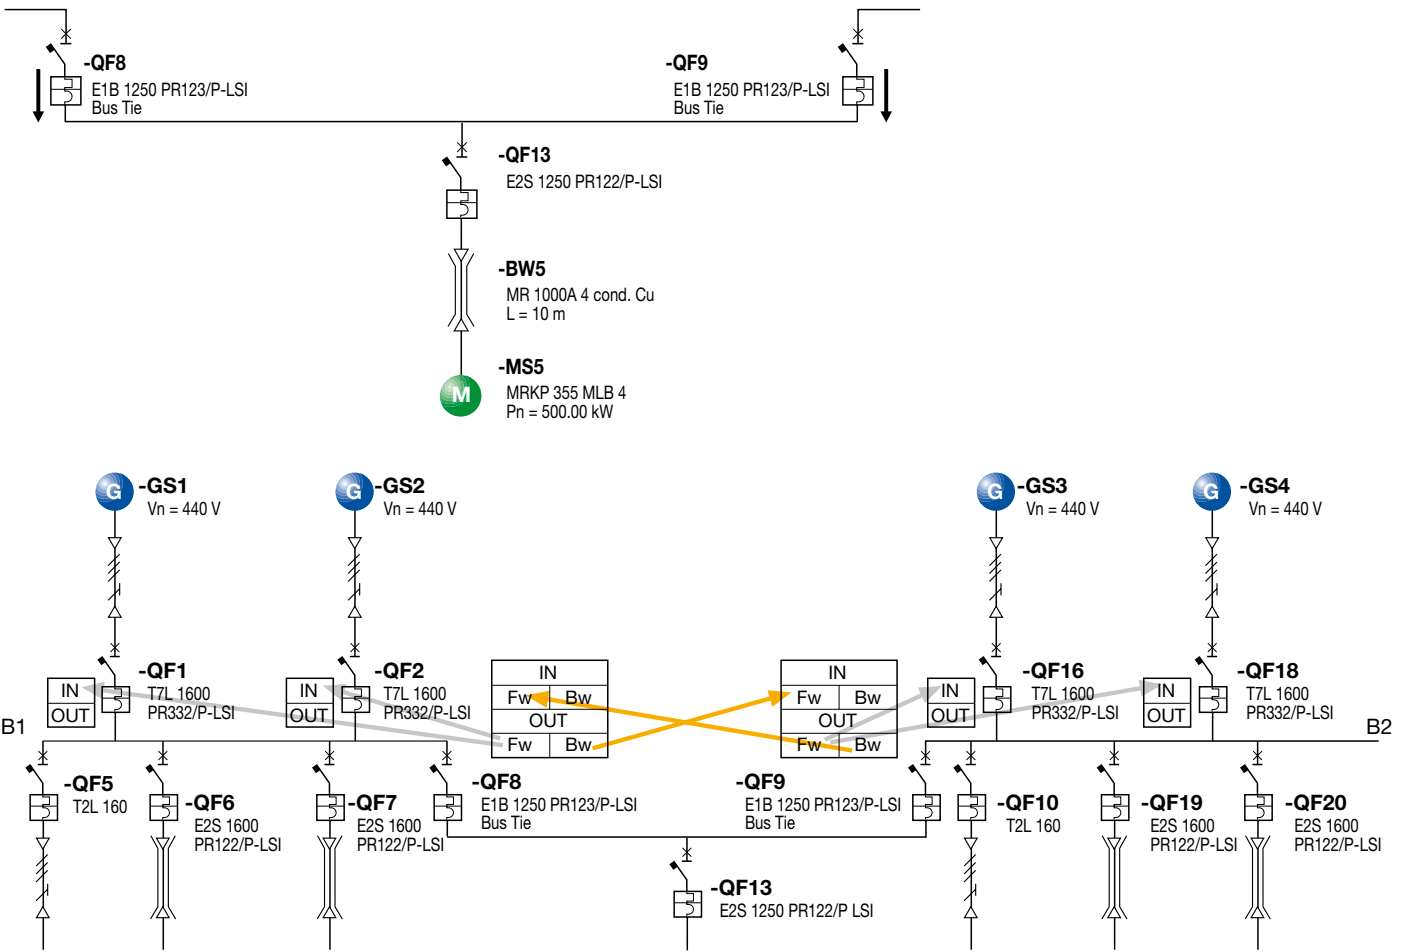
-QF8
E1B 1250 PR123/P-LSI
Bus Tie

-QF9
E1B 1250 PR123/P-LSI
Bus Tie

-QF13
E2S 1250 PR122/P-LSI

-BW5
MR 1000A 4 cond. Cu
L = 10 m

M
-MS5
MRKP 355 MLB 4
Pn = 500.00 kW

G
-GS1
Vn = 440 V

G
-GS2
Vn = 440 V

G
-GS3
Vn = 440 V

G
-GS4
Vn = 440 V

IN
OUT
-QF1
T7L 1600
PR332/P-LSI

IN
OUT
-QF2
T7L 1600
PR332/P-LSI

| IN | |
|---|---|
| Fw | Bw |
| OUT | |
| Fw | Bw |

| IN | |
|---|---|
| Fw | Bw |
| OUT | |
| Fw | Bw |

IN
OUT
-QF16
T7L 1600
PR332/P-LSI

IN
OUT
-QF18
T7L 1600
PR332/P-LSI

B1
B2

-QF5
T2L 160

-QF6
E2S 1600
PR122/P-LSI

-QF7
E2S 1600
PR122/P-LSI

-QF8
E1B 1250 PR123/P-LSI
Bus Tie

-QF9
E1B 1250 PR123/P-LSI
Bus Tie

-QF10
T2L 160

-QF19
E2S 1600
PR122/P-LSI

-QF20
E2S 1600
PR122/P-LSI

-QF13
E2S 1250 PR122/P LSI